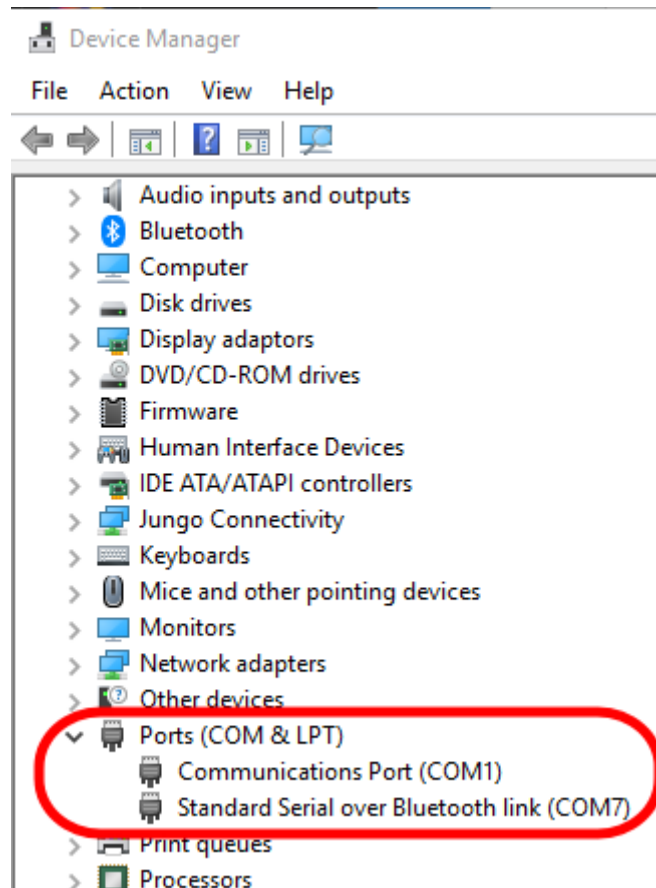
Device Manager

File Action View Help

Audio inputs and outputs
Bluetooth
Computer
Disk drives
Display adaptors
DVD/CD-ROM drives
Firmware
Human Interface Devices
IDE ATA/ATAPI controllers
Jungo Connectivity
Keyboards
Mice and other pointing devices
Monitors
Network adapters
Other devices
Ports (COM & LPT)
Communications Port (COM1)
Standard Serial over Bluetooth link (COM7)
Print queues
Processors